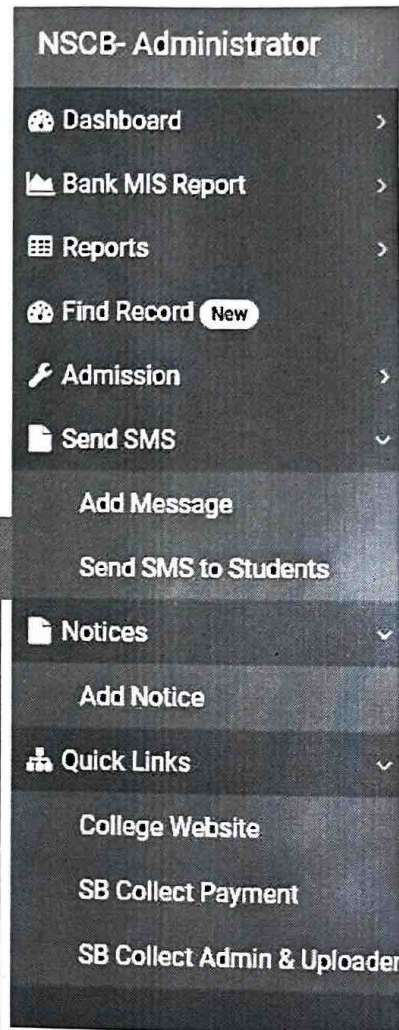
NSCB- Administrator

Dashboard

Bank MIS Report

Reports

Find Record New

Admission

Send SMS

Add Message

Send SMS to Students

Notices

Add Notice

Quick Links

College Website

SB Collect Payment

SB Collect Admin & Uploader